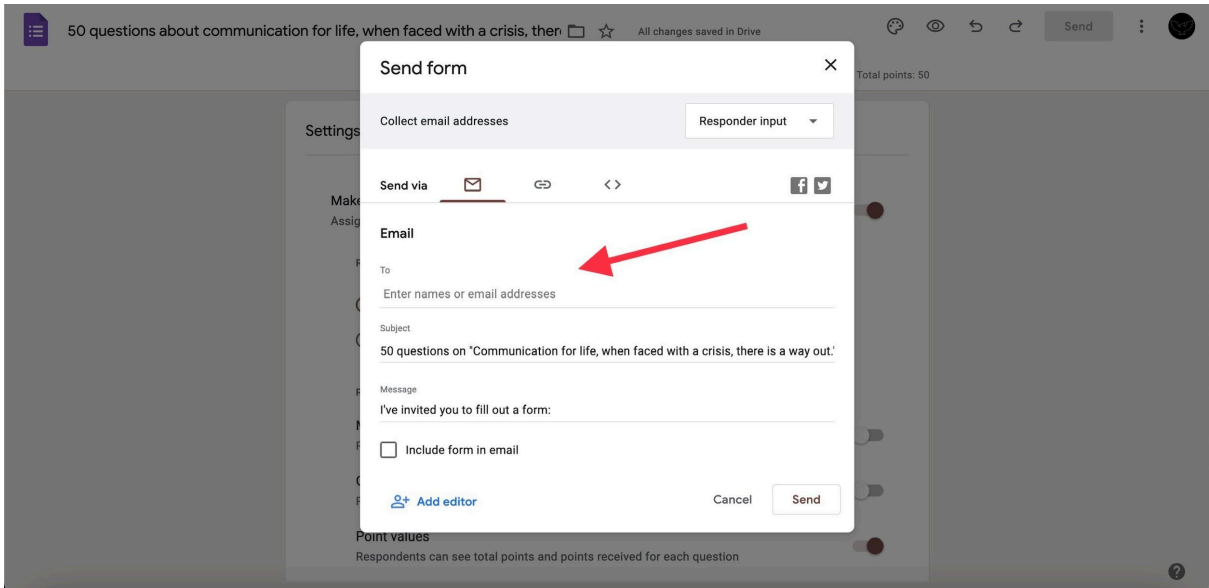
50 questions about communication for life, when faced with a crisis, ther

All changes saved in Drive

Send

Total points: 50

Settings

Make

Assig

Send form

Collect email addresses

Responder input

Send via

Email

To

Enter names or email addresses

Subject

50 questions on "Communication for life, when faced with a crisis, there is a way out.'

Message

I've invited you to fill out a form:

Include form in email

Add editor

Cancel

Send

Point values

Respondents can see total points and points received for each question